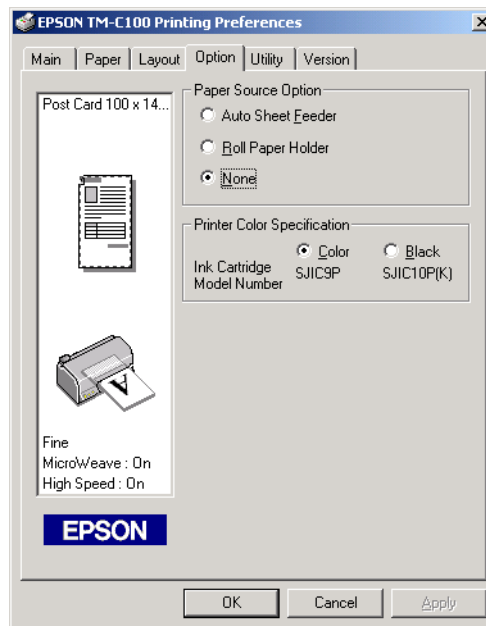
EPSON TM-C100 Printing Preferences

Main | Paper | Layout | Option | Utility | Version

Post Card 100 x 14...

Fine
MicroWeave : On
High Speed : On

EPSON

Paper Source Option
Auto Sheet Feeder
Roll Paper Holder
None

Printer Color Specification
Color
Black
Ink Cartridge Model Number
SJIC9P
SJIC10P(K)

OK
Cancel
Apply